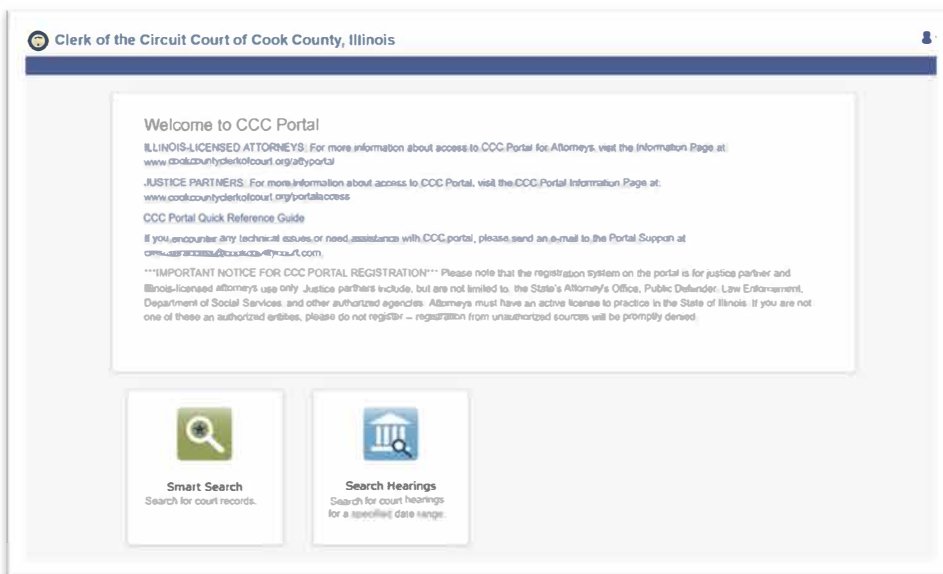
Clerk of the Circuit Court of Cook County, Illinois

Welcome to CCC Portal

ILLINOIS-LICENSED ATTORNEYS: For more information about access to CCC Portal for Attorneys, visit the Information Page at: www.cookcountyclerkofcourt.org/attyportal

JUSTICE PARTNERS: For more information about access to CCC Portal, visit the CCC Portal Information Page at: www.cookcountyclerkofcourt.org/portalaccess

CCC Portal Quick Reference Guide

If you encounter any technical issues or need assistance with CCC portal, please send an e-mail to the Portal Support at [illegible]@cookcountyclerkofcourt.com.

***IMPORTANT NOTICE FOR CCC PORTAL REGISTRATION*** Please note that the registration system on the portal is for justice partner and Illinois-licensed attorneys use only. Justice partners include, but are not limited to, the State's Attorney's Office, Public Defender, Law Enforcement, Department of Social Services, and other authorized agencies. Attorneys must have an active license to practice in the State of Illinois. If you are not one of these an authorized entities, please do not register -- registration from unauthorized sources will be promptly denied.

Smart Search
Search for court records.

Search Hearings
Search for court hearings for a specified date range.